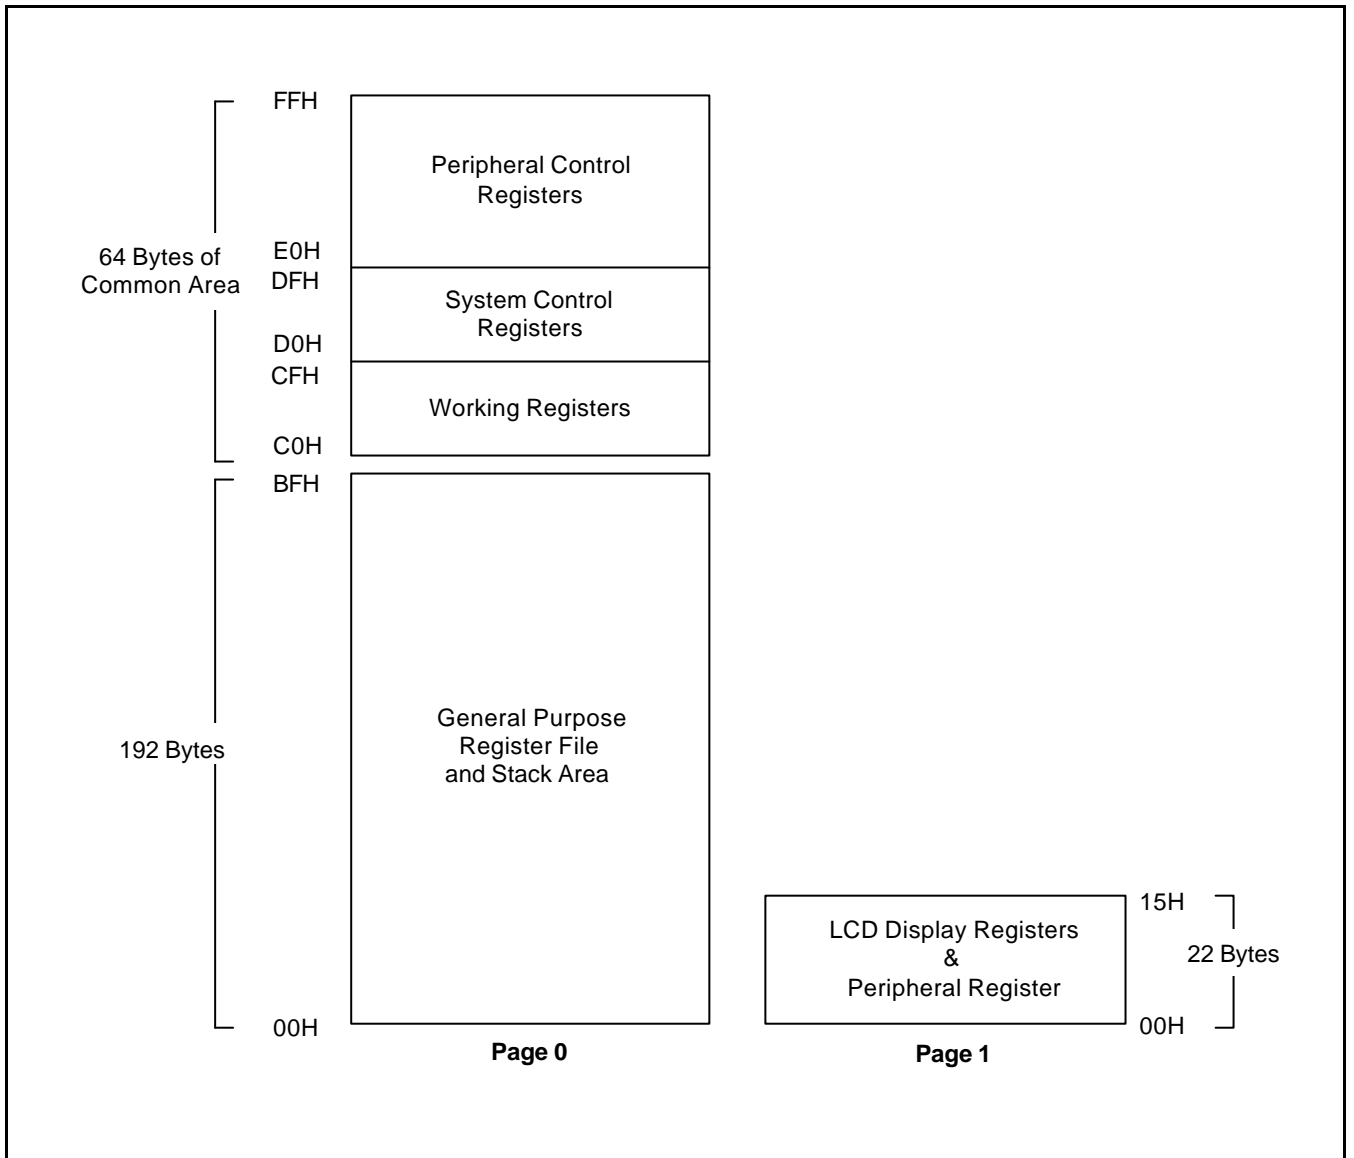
FFH

Peripheral Control Registers

64 Bytes of Common Area

E0H
DFH

System Control Registers

D0H
CFH

Working Registers

C0H
BFH

192 Bytes

General Purpose Register File and Stack Area

00H

Page 0

LCD Display Registers & Peripheral Register

15H

22 Bytes

00H

Page 1